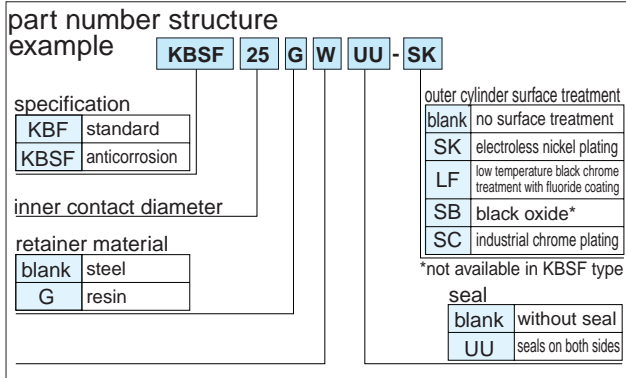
part number structure example

KBSF 25 G W UU - SK

specification

| KBF | standard |
|---|---|
| KBSF | anticorrosion |

inner contact diameter

retainer material

| blank | steel |
|---|---|
| G | resin |

outer cylinder surface treatment

| blank | no surface treatment |
|---|---|
| SK | electroless nickel plating |
| LF | low temperature black chrome treatment with fluoride coating |
| SB | black oxide* |
| SC | industrial chrome plating |

*not available in KBSF type

seal

| blank | without seal |
|---|---|
| UU | seals on both sides |